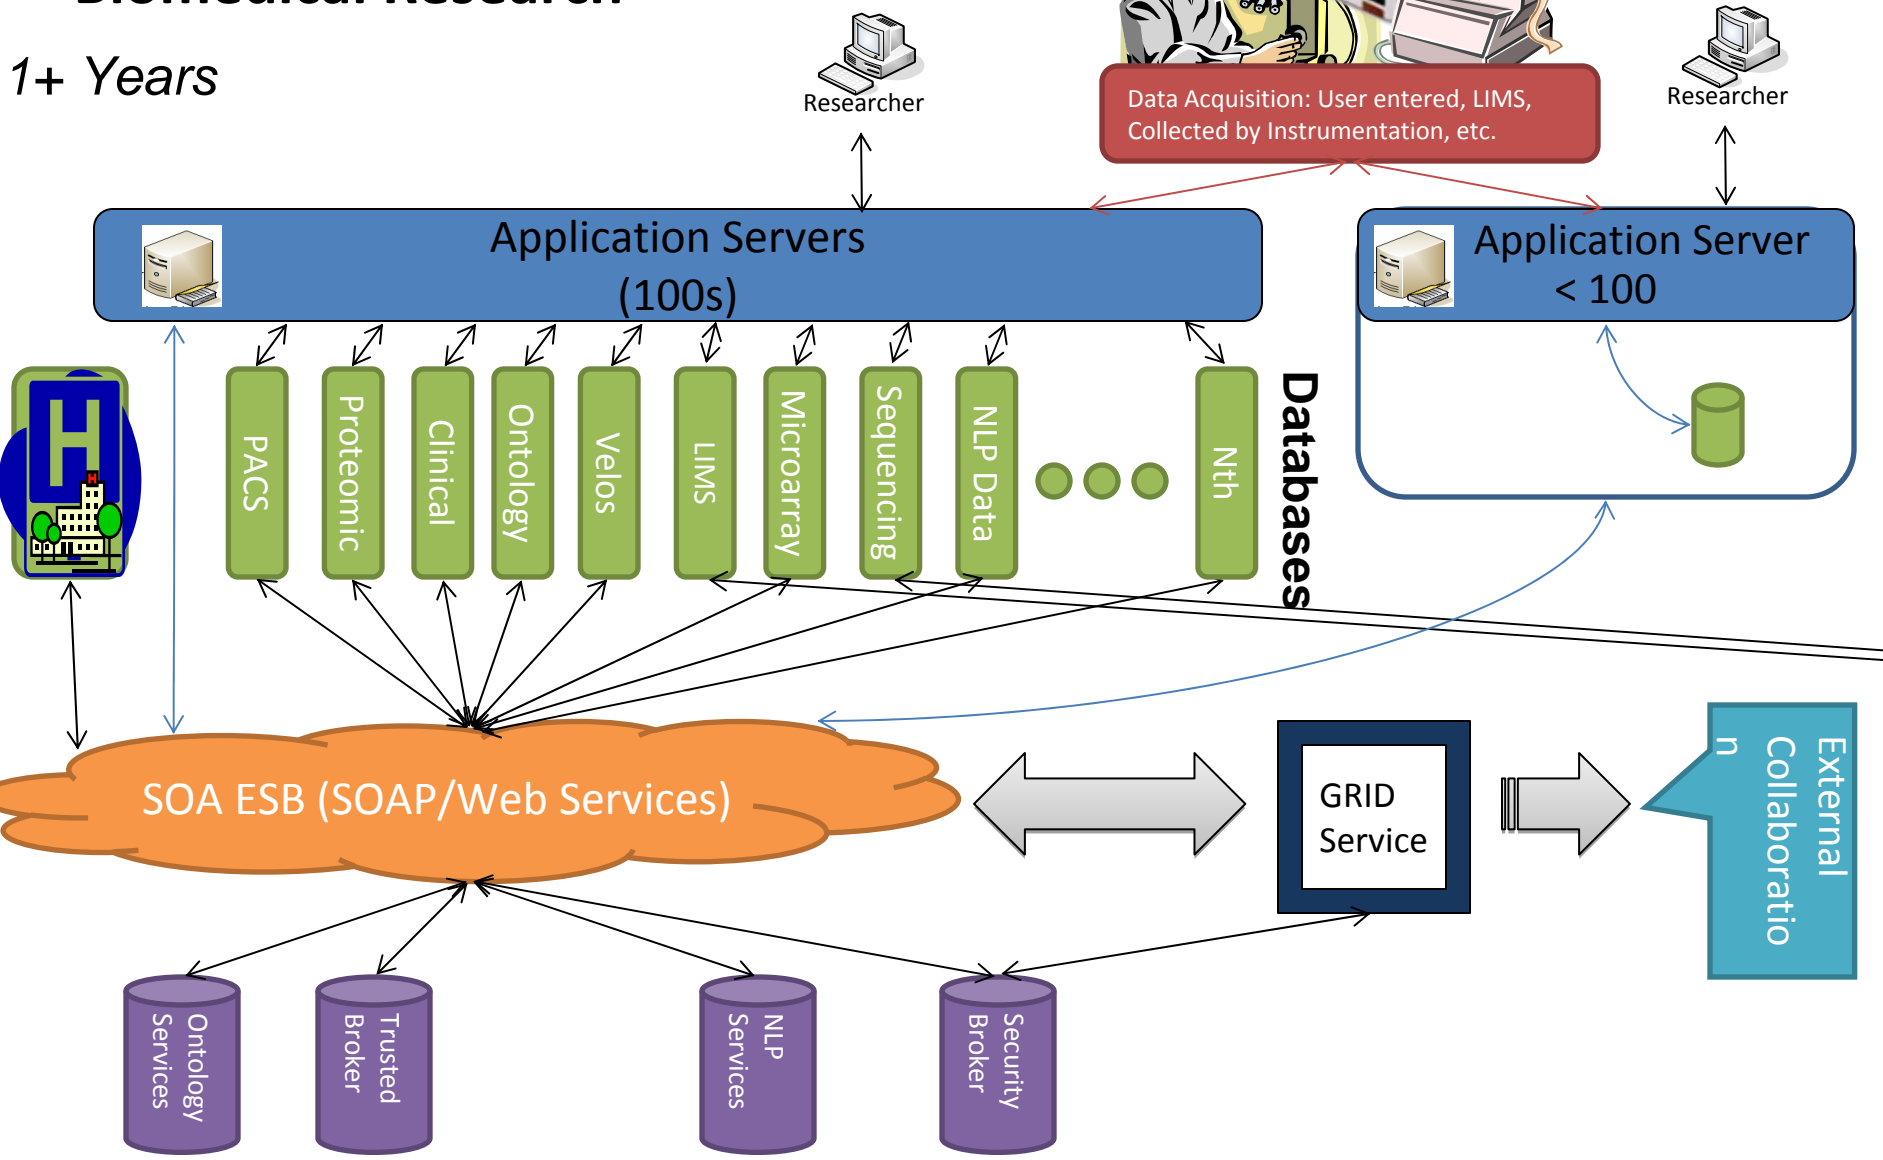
1+ Years

Researcher

Data Acquisition: User entered, LIMS, Collected by Instrumentation, etc.

Researcher

Application Servers (100s)

Application Server < 100

PACS

Proteomic

Clinical

Ontology

Velos

LIMS

Microarray

Sequencing

NLP Data

Nth

Databases

SOA ESB (SOAP/Web Services)

GRID Service

External Collaboration

Ontology Services

Trusted Broker

NLP Services

Security Broker